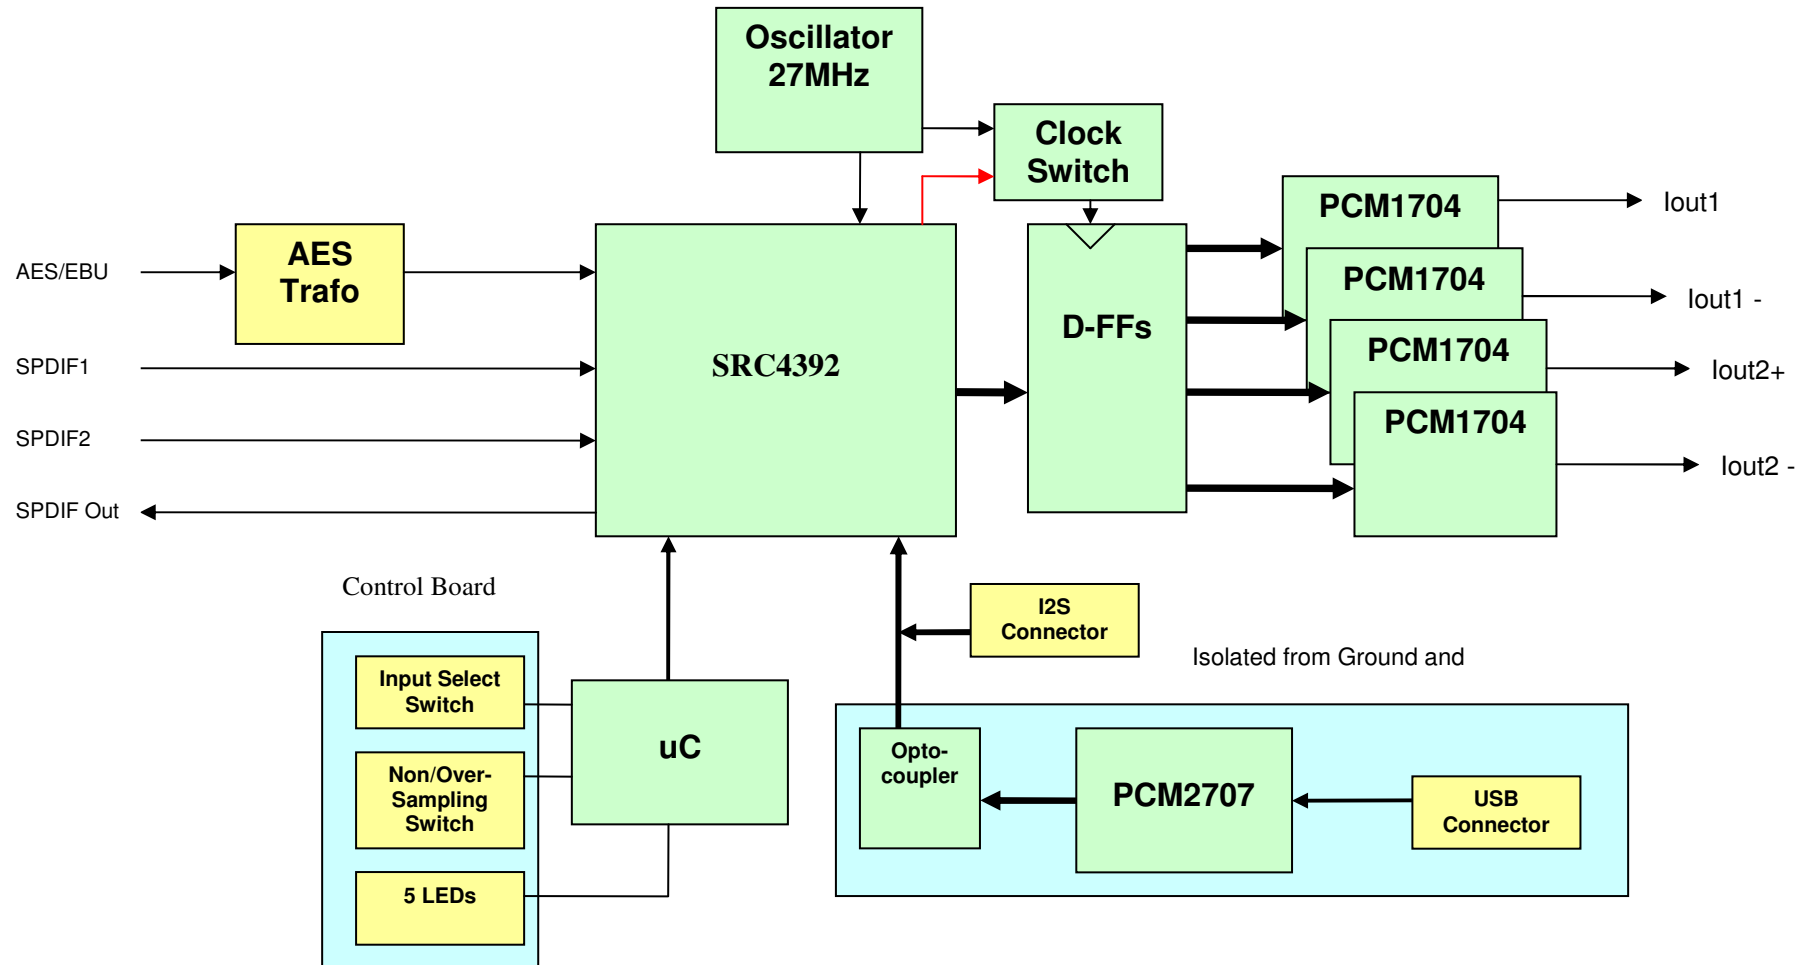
Oscillator 27MHz

Clock Switch

AES/EBU

AES Trafo

SPDIF1

SPDIF2

SPDIF Out

SRC4392

D-FFs

PCM1704

PCM1704

PCM1704

PCM1704

Iout1

Iout1 -

Iout2+

Iout2 -

Control Board

Input Select Switch

Non/Over-Sampling Switch

5 LEDs

uC

I2S Connector

Isolated from Ground and

Opto-coupler

PCM2707

USB Connector